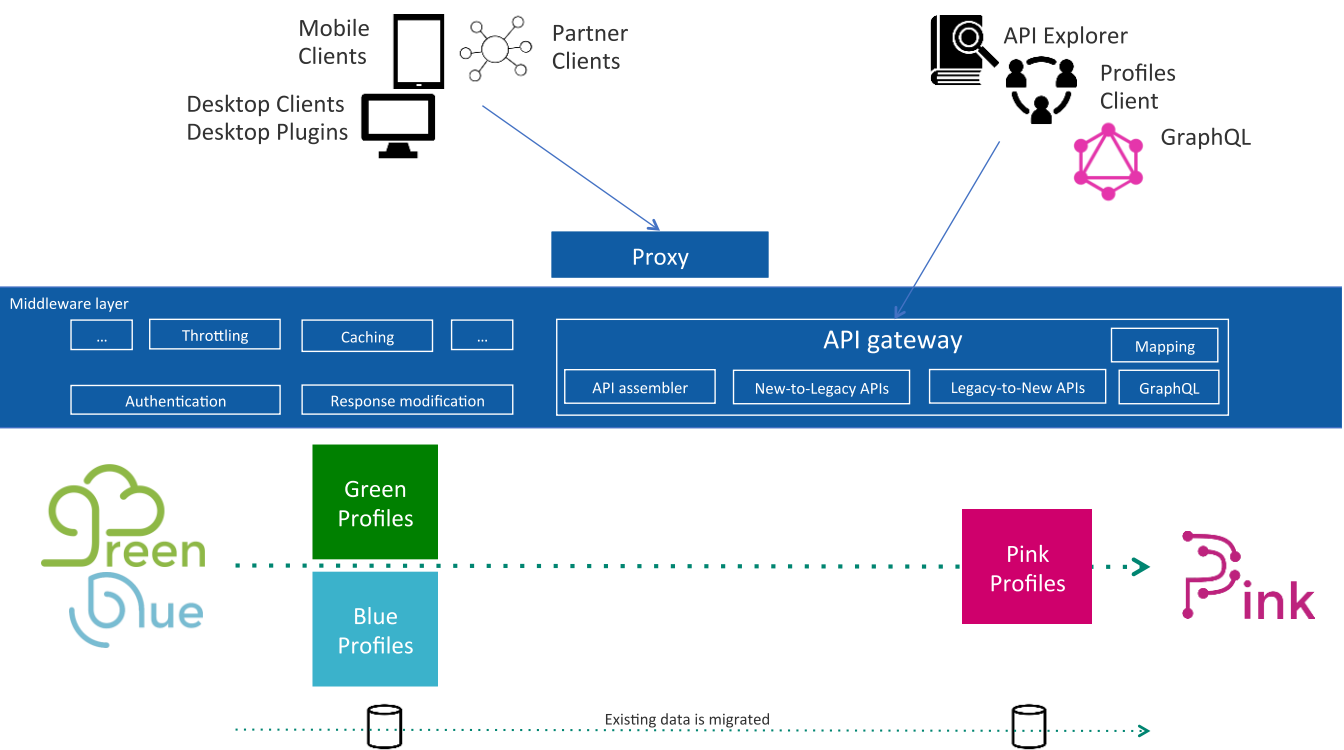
Mobile Clients

Partner Clients

Desktop Clients
Desktop Plugins

API Explorer

Profiles Client

GraphQL

Proxy

Middleware layer

...

Throttling

Caching

...

Authentication

Response modification

API gateway

Mapping

API assembler

New-to-Legacy APIs

Legacy-to-New APIs

GraphQL

Green

Blue

Green Profiles

Blue Profiles

Pink Profiles

Pink

Existing data is migrated